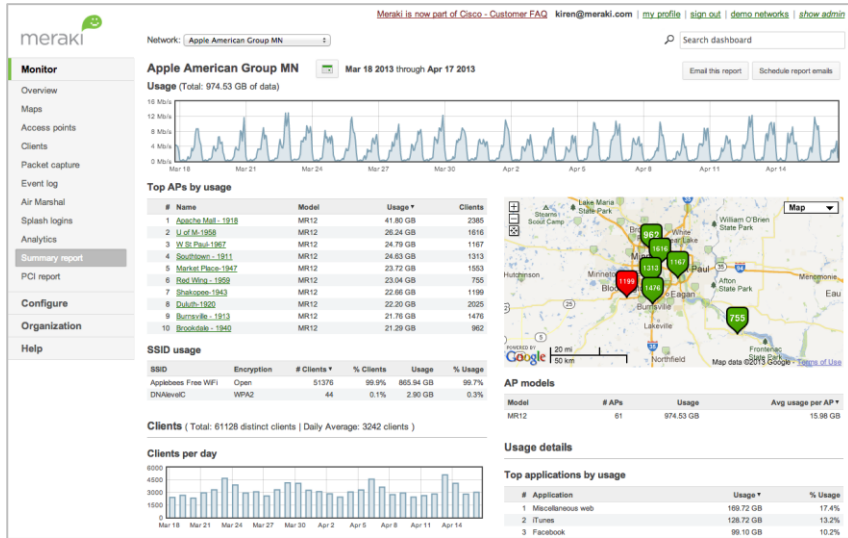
meraki

Meraki is now part of Cisco - Customer FAQ kiren@meraki.com | my profile | sign out | demo networks | show admin

Network: Apple American Group MN

Search dashboard

Monitor
Overview
Maps
Access points
Clients
Packet capture
Event log
Air Marshal
Splash logins
Analytics
Summary report
PCI report
Configure
Organization
Help

Apple American Group MN Mar 18 2013 through Apr 17 2013

Email this report Schedule report emails

Usage (Total: 974.53 GB of data)

16 Mb/s
12 Mb/s
8 Mb/s
4 Mb/s
0 Mb/s
Mar 18 Mar 21 Mar 24 Mar 27 Mar 30 Apr 2 Apr 5 Apr 8 Apr 11 Apr 14

Top APs by usage

| # | Name | Model | Usage ▾ | Clients |
|---|---|---|---|---|
| 1 | Apache Mall - 1918 | MR12 | 41.80 GB | 2385 |
| 2 | U of M-1958 | MR12 | 26.24 GB | 1616 |
| 3 | W St Paul-1967 | MR12 | 24.79 GB | 1167 |
| 4 | Southtown - 1911 | MR12 | 24.63 GB | 1313 |
| 5 | Market Place-1947 | MR12 | 23.72 GB | 1553 |
| 6 | Red Wing - 1959 | MR12 | 23.04 GB | 755 |
| 7 | Shakopee-1943 | MR12 | 22.66 GB | 1199 |
| 8 | Duluth-1920 | MR12 | 22.20 GB | 2025 |
| 9 | Burnsville - 1913 | MR12 | 21.76 GB | 1476 |
| 10 | Brookdale - 1940 | MR12 | 21.29 GB | 962 |

Map
Lake Maria State Park
Scout Camp
Lino Lakes
White Bear Lake
William O'Brien State Park
Hutchinson
Minneto
Paul
Eagan
Burnsville
Lakeville
Afton State Park
Northfield
Frontenac State Park
963 1616 1313 1167 1199 1476 755
POWERED BY Google
20 mi
50 km
Map data ©2013 Google - Terms of Use

SSID usage

| SSID | Encryption | # Clients ▾ | % Clients | Usage | % Usage |
|---|---|---|---|---|---|
| Applebees Free WiFi | Open | 51376 | 99.9% | 865.94 GB | 99.7% |
| DNAlevelC | WPA2 | 44 | 0.1% | 2.90 GB | 0.3% |

AP models

| Model | # APs | Usage | Avg usage per AP ▾ |
|---|---|---|---|
| MR12 | 61 | 974.53 GB | 15.98 GB |

Clients ( Total: 61128 distinct clients | Daily Average: 3242 clients )

Clients per day

6000
4500
3000
1500
0
Mar 18 Mar 21 Mar 24 Mar 27 Mar 30 Apr 2 Apr 5 Apr 8 Apr 11 Apr 14

Usage details

Top applications by usage

| # | Application | Usage ▾ | % Usage |
|---|---|---|---|
| 1 | Miscellaneous web | 169.72 GB | 17.4% |
| 2 | iTunes | 128.72 GB | 13.2% |
| 3 | Facebook | 99.10 GB | 10.2% |